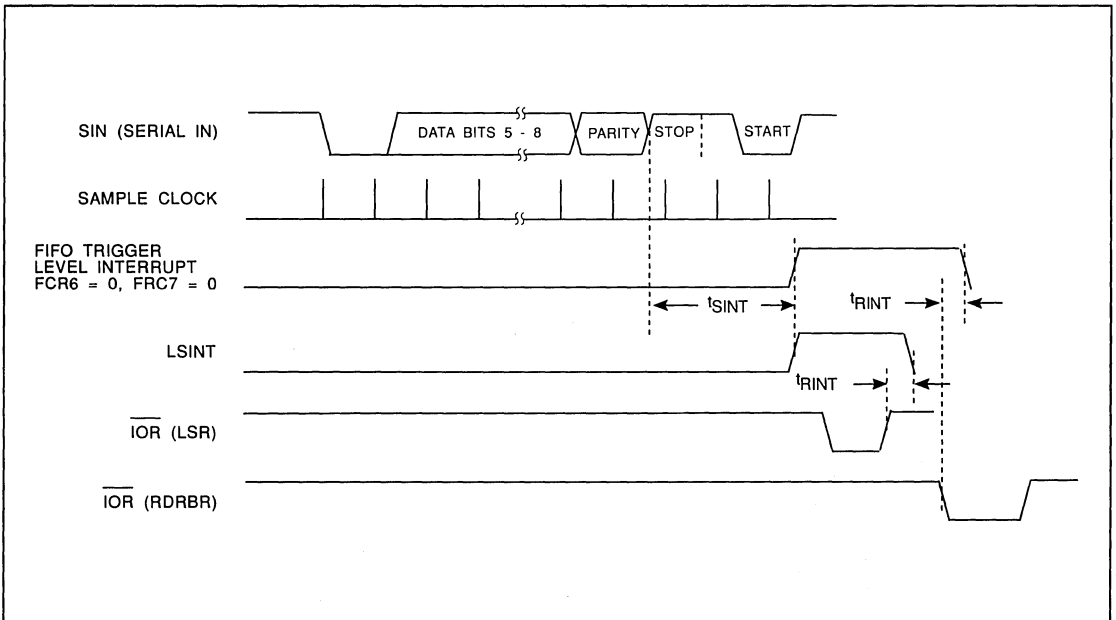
SIN (SERIAL IN)

DATA BITS 5 - 8

PARITY

STOP

START

SAMPLE CLOCK

FIFO TRIGGER LEVEL INTERRUPT FCR6 = 0, FRC7 = 0

$t_{SINT}$

$t_{RINT}$

LSINT

$t_{RINT}$

$\overline{IOR}$ (LSR)

$\overline{IOR}$ (RDRBR)